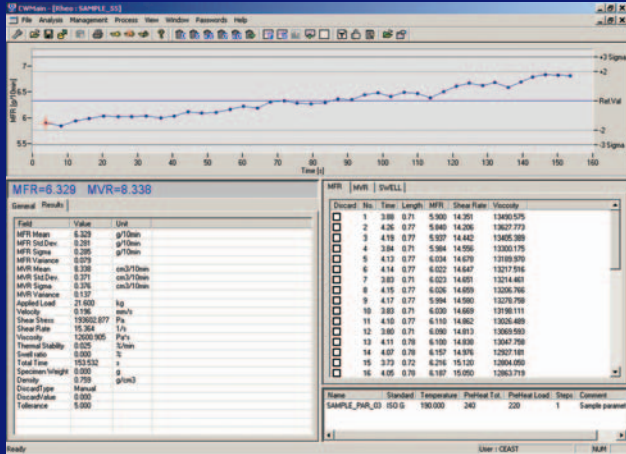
CWMain - [Rheo : SAMPLE_55]
File Analysis Management Process View Window Passwords Help

MFR [g/10min]
7
6.5
6
5.5
+3 Sigma
+2
Ref.Val
-2
-3 Sigma
0 10 20 30 40 50 60 70 80 90 100 110 120 130 140 150 160
Time [s]

MFR=6.329 MVR=8.338

General Results

| Field | Value | Unit |
|---|---|---|
| MFR Mean | 6.329 | g/10min |
| MFR Std.Dev. | 0.281 | g/10min |
| MFR Sigma | 0.285 | g/10min |
| MFR Variance | 0.079 | |
| MVR Mean | 8.338 | cm3/10min |
| MVR Std.Dev. | 0.371 | cm3/10min |
| MVR Sigma | 0.376 | cm3/10min |
| MVR Variance | 0.137 | |
| Applied Load | 21.600 | kg |
| Velocity | 0.196 | mm/s |
| Shear Stress | 193602.077 | Pa |
| Shear Rate | 15.364 | 1/s |
| Viscosity | 12600.905 | Pa*s |
| Thermal Stability | 0.025 | %/min |
| Swell ratio | 0.000 | % |
| Total Time | 153.532 | s |
| Specimen Weight | 0.000 | g |
| Density | 0.759 | g/cm3 |
| DiscardType | Manual | |
| DiscardValue | 0.000 | |
| Tolerance | 5.000 | |

MFR MVR SWELL

| Discard | No. | Time | Length | MFR | Shear Rate | Viscosity |
|---|---|---|---|---|---|---|
| | 1 | 3.86 | 0.71 | 5.900 | 14.351 | 13490.575 |
| | 2 | 4.26 | 0.77 | 5.840 | 14.206 | 13627.773 |
| | 3 | 4.19 | 0.77 | 5.937 | 14.442 | 13405.389 |
| | 4 | 3.84 | 0.71 | 5.984 | 14.556 | 13300.175 |
| | 5 | 4.13 | 0.77 | 6.034 | 14.678 | 13189.970 |
| | 6 | 4.14 | 0.77 | 6.022 | 14.647 | 13217.516 |
| | 7 | 3.83 | 0.71 | 6.023 | 14.651 | 13214.461 |
| | 8 | 4.15 | 0.77 | 6.026 | 14.659 | 13206.766 |
| | 9 | 4.17 | 0.77 | 5.994 | 14.580 | 13278.759 |
| | 10 | 3.83 | 0.71 | 6.030 | 14.669 | 13198.111 |
| | 11 | 4.10 | 0.77 | 6.110 | 14.862 | 13026.489 |
| | 12 | 3.80 | 0.71 | 6.090 | 14.813 | 13069.593 |
| | 13 | 4.11 | 0.78 | 6.100 | 14.838 | 13047.798 |
| | 14 | 4.07 | 0.78 | 6.157 | 14.976 | 12927.181 |
| | 15 | 3.73 | 0.72 | 6.216 | 15.120 | 12804.050 |
| | 16 | 4.05 | 0.78 | 6.187 | 15.050 | 12863.719 |

| Name | Standard | Temperature | PreHeat Tot. | PreHeat Load | Steps | Comment |
|---|---|---|---|---|---|---|
| SAMPLE_PAR_03 | ISO G | 190.000 | 240 | 220 | 1 | Sample paramet |

Ready User : CEAST NUM